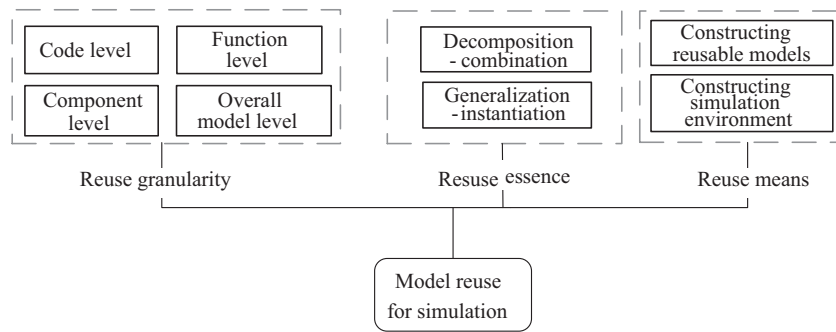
Code level

Function level

Component level

Overall model level

Decomposition - combination

Generalization - instantiation

Constructing reusable models

Constructing simulation environment

Reuse granularity

Resuse essence

Reuse means

Model reuse for simulation